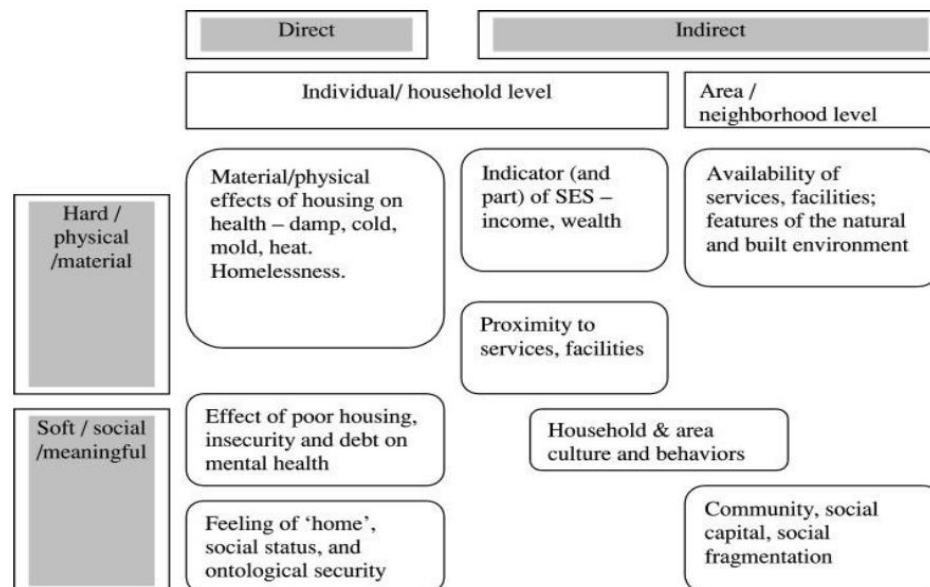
Direct

Indirect

Individual/ household level

Area / neighborhood level

Hard / physical /material

Material/physical effects of housing on health – damp, cold, mold, heat. Homelessness.

Indicator (and part) of SES – income, wealth

Availability of services, facilities; features of the natural and built environment

Proximity to services, facilities

Soft / social /meaningful

Effect of poor housing, insecurity and debt on mental health

Household & area culture and behaviors

Feeling of 'home', social status, and ontological security

Community, social capital, social fragmentation